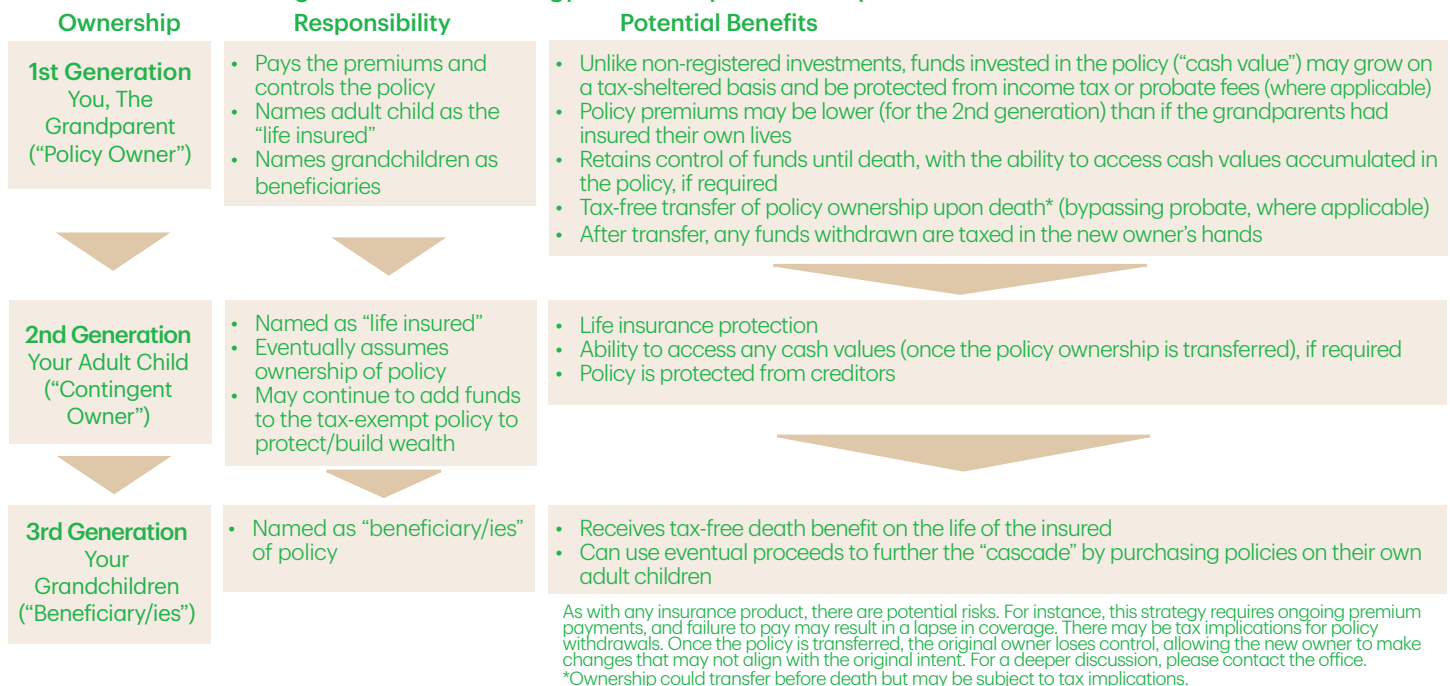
| Ownership | Responsibility | Potential Benefits |
|---|---|---|
| **1st Generation** You, The Grandparent ("Policy Owner") | • Pays the premiums and controls the policy • Names adult child as the "life insured" • Names grandchildren as beneficiaries | • Unlike non-registered investments, funds invested in the policy ("cash value") may grow on a tax-sheltered basis and be protected from income tax or probate fees (where applicable) • Policy premiums may be lower (for the 2nd generation) than if the grandparents had insured their own lives • Retains control of funds until death, with the ability to access cash values accumulated in the policy, if required • Tax-free transfer of policy ownership upon death* (bypassing probate, where applicable) • After transfer, any funds withdrawn are taxed in the new owner's hands |
| **2nd Generation** Your Adult Child ("Contingent Owner") | • Named as "life insured" • Eventually assumes ownership of policy • May continue to add funds to the tax-exempt policy to protect/build wealth | • Life insurance protection • Ability to access any cash values (once the policy ownership is transferred), if required • Policy is protected from creditors |
| **3rd Generation** Your Grandchildren ("Beneficiary/ies") | • Named as "beneficiary/ies" of policy | • Receives tax-free death benefit on the life of the insured • Can use eventual proceeds to further the "cascade" by purchasing policies on their own adult children |

As with any insurance product, there are potential risks. For instance, this strategy requires ongoing premium payments, and failure to pay may result in a lapse in coverage. There may be tax implications for policy withdrawals. Once the policy is transferred, the original owner loses control, allowing the new owner to make changes that may not align with the original intent. For a deeper discussion, please contact the office.
*Ownership could transfer before death but may be subject to tax implications.